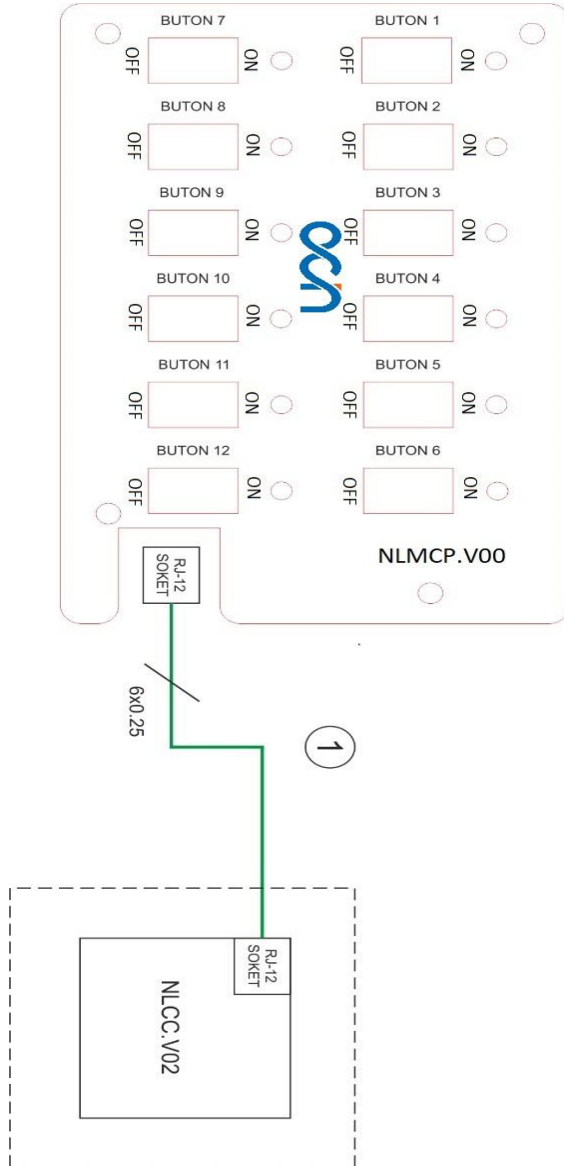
BUTON 7
OFF
ON
BUTON 1
OFF
ON
BUTON 8
OFF
ON
BUTON 2
OFF
ON
BUTON 9
OFF
ON
BUTON 3
OFF
ON
BUTON 10
OFF
ON
BUTON 4
OFF
ON
BUTON 11
OFF
ON
BUTON 5
OFF
ON
BUTON 12
OFF
ON
BUTON 6
OFF
ON
RJ-12 SOKET
NLMCP.V00
6x0.25
1
RJ-12 SOKET
NLCC.V02